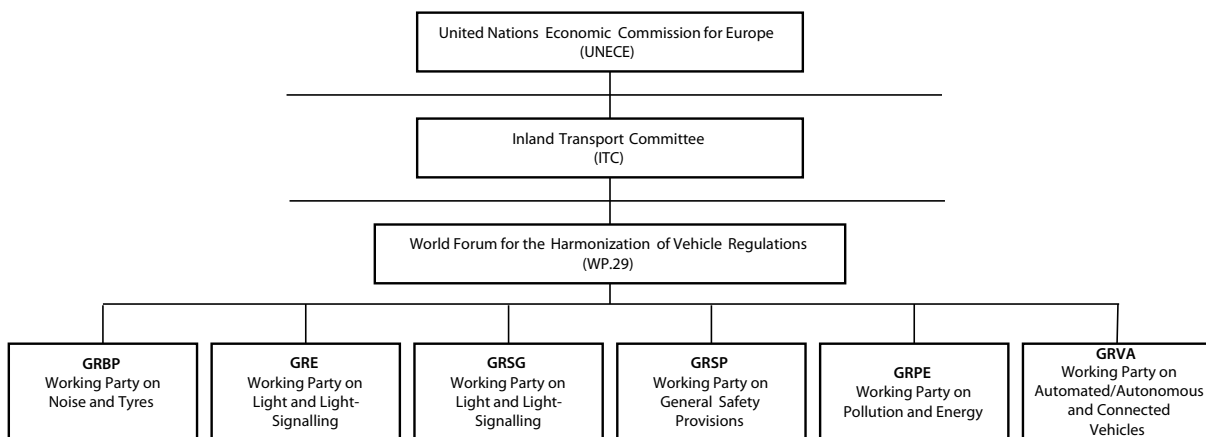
United Nations Economic Commission for Europe
(UNECE)

Inland Transport Committee
(ITC)

World Forum for the Harmonization of Vehicle Regulations
(WP.29)

**GRBP**
Working Party on
Noise and Tyres

**GRE**
Working Party on
Light and Light-Signalling

**GRSG**
Working Party on
Light and Light-Signalling

**GRSP**
Working Party on
General Safety
Provisions

**GRPE**
Working Party on
Pollution and Energy

**GRVA**
Working Party on
Automated/Autonomous
and Connected
Vehicles